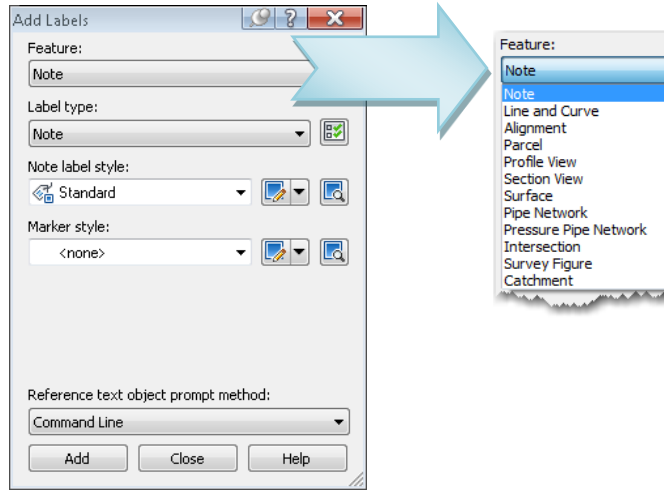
Add Labels

Feature:

Note

Label type:

Note

Note label style:

Standard

Marker style:

<none>

Reference text object prompt method:

Command Line

Add

Close

Help

Feature:

Note

Note
Line and Curve
Alignment
Parcel
Profile View
Section View
Surface
Pipe Network
Pressure Pipe Network
Intersection
Survey Figure
Catchment